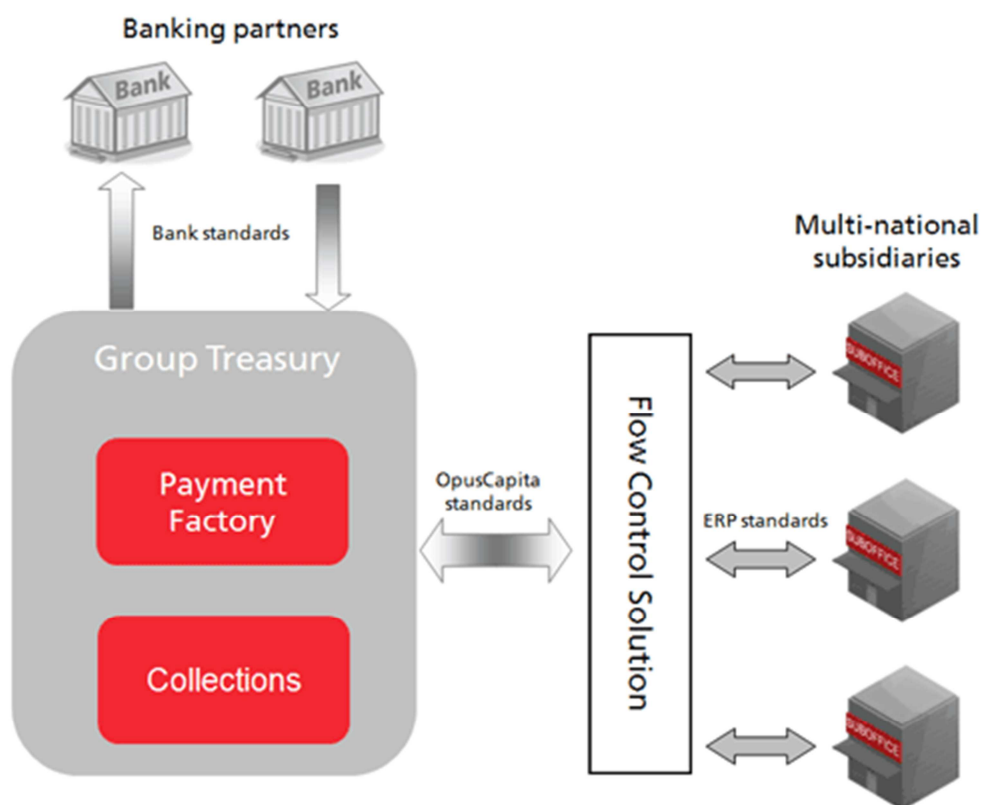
Banking partners

Bank

Bank

Bank standards

Multi-national subsidiaries

Group Treasury

Payment Factory

Collections

OpusCapita standards

Flow Control Solution

ERP standards

SUBOFFICE

SUBOFFICE

SUBOFFICE